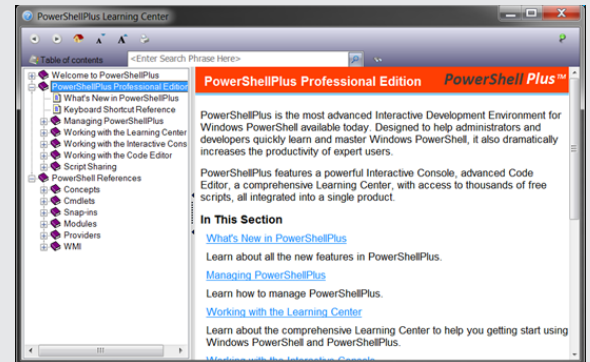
PowerShellPlus Learning Center

Table of contents

<Enter Search Phrase Here>

Welcome to PowerShellPlus
PowerShellPlus Professional Edition
What's New in PowerShellPlus
Keyboard Shortcut Reference
Managing PowerShellPlus
Working with the Learning Center
Working with the Interactive Cons
Working with the Code Editor
Script Sharing
PowerShell References
Concepts
Cmdlets
Snap-ins
Modules
Providers
WMI

PowerShellPlus Professional Edition

PowerShell Plus™

PowerShellPlus is the most advanced Interactive Development Environment for Windows PowerShell available today. Designed to help administrators and developers quickly learn and master Windows PowerShell, it also dramatically increases the productivity of expert users.

PowerShellPlus features a powerful Interactive Console, advanced Code Editor, a comprehensive Learning Center, with access to thousands of free scripts, all integrated into a single product.

In This Section

What's New in PowerShellPlus

Learn about all the new features in PowerShellPlus.

Managing PowerShellPlus

Learn how to manage PowerShellPlus.

Working with the Learning Center

Learn about the comprehensive Learning Center to help you getting start using Windows PowerShell and PowerShellPlus.

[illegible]